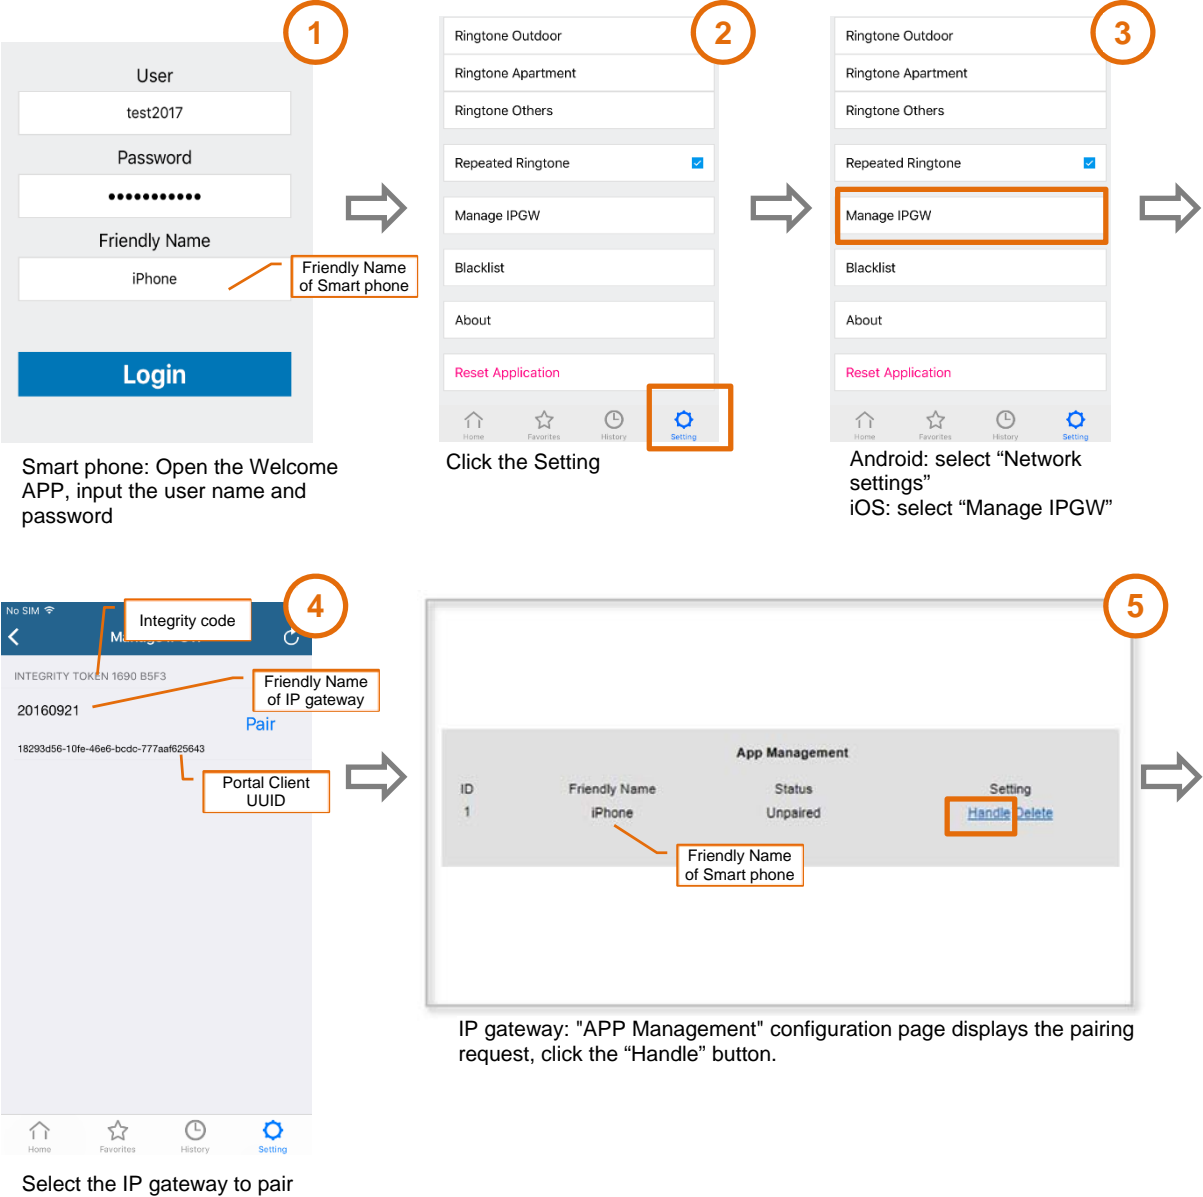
1

User

test2017

Password

•••••••••••

Friendly Name

iPhone

Friendly Name of Smart phone

Login

Smart phone: Open the Welcome APP, input the user name and password

2

Ringtone Outdoor

Ringtone Apartment

Ringtone Others

Repeated Ringtone

Manage IPGW

Blacklist

About

Reset Application

Home Favorites History Setting

Click the Setting

3

Ringtone Outdoor

Ringtone Apartment

Ringtone Others

Repeated Ringtone

Manage IPGW

Blacklist

About

Reset Application

Home Favorites History Setting

Android: select "Network settings"
iOS: select "Manage IPGW"

4

No SIM

Integrity code

M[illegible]

INTEGRITY TOKEN 1690 B5F3

Friendly Name of IP gateway

20160921

Pair

18293d56-10fe-46e6-bcdc-777aaf625643

Portal Client UUID

Home Favorites History Setting

Select the IP gateway to pair

5

App Management

| ID | Friendly Name | Status | Setting |
|---|---|---|---|
| 1 | iPhone | Unpaired | Handle Delete |

Friendly Name of Smart phone

IP gateway: "APP Management" configuration page displays the pairing request, click the "Handle" button.